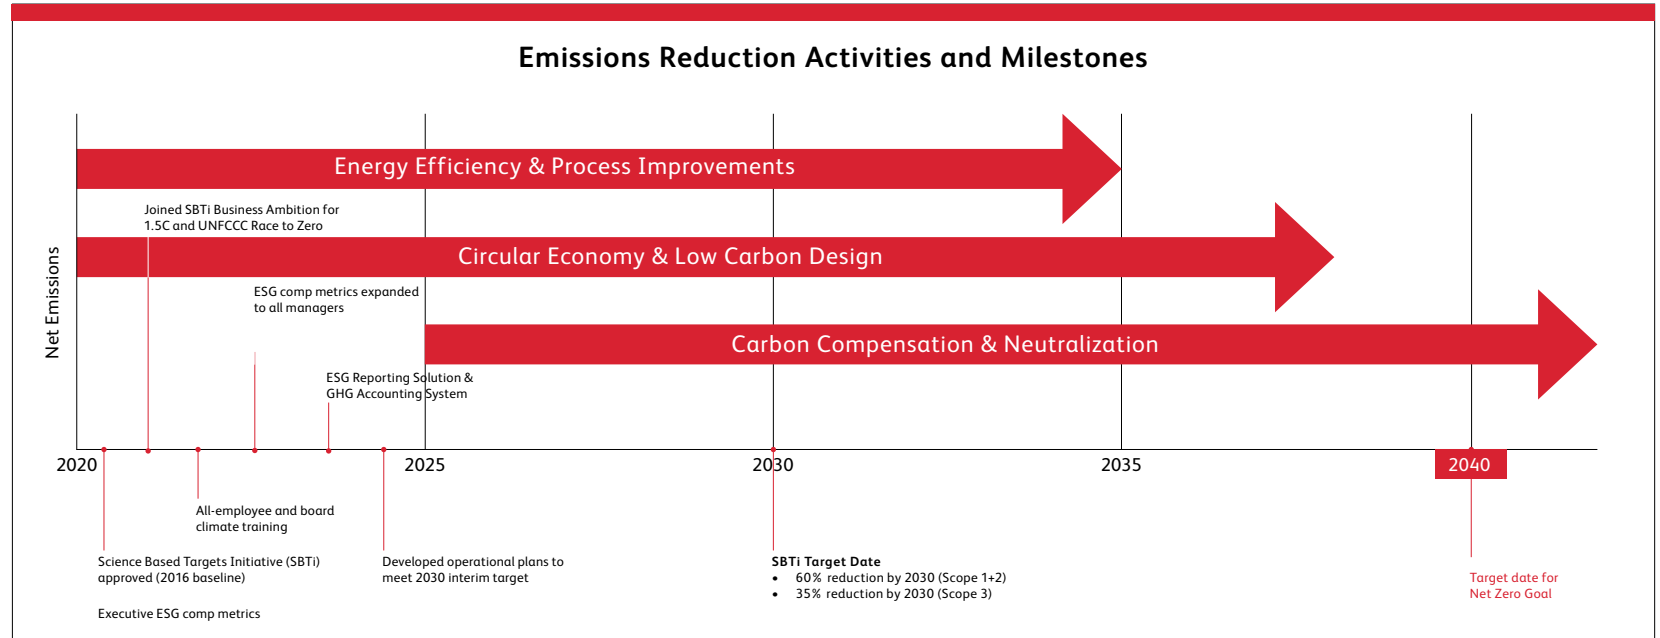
Emissions Reduction Activities and Milestones

Net Emissions

Energy Efficiency & Process Improvements

Joined SBTi Business Ambition for 1.5C and UNFCCC Race to Zero

Circular Economy & Low Carbon Design

ESG comp metrics expanded to all managers

Carbon Compensation & Neutralization

ESG Reporting Solution & GHG Accounting System

2020

2025

2030

2035

2040

All-employee and board climate training

Science Based Targets Initiative (SBTi) approved (2016 baseline)

Executive ESG comp metrics

Developed operational plans to meet 2030 interim target

SBTi Target Date
• 60% reduction by 2030 (Scope 1+2)
• 35% reduction by 2030 (Scope 3)

Target date for Net Zero Goal